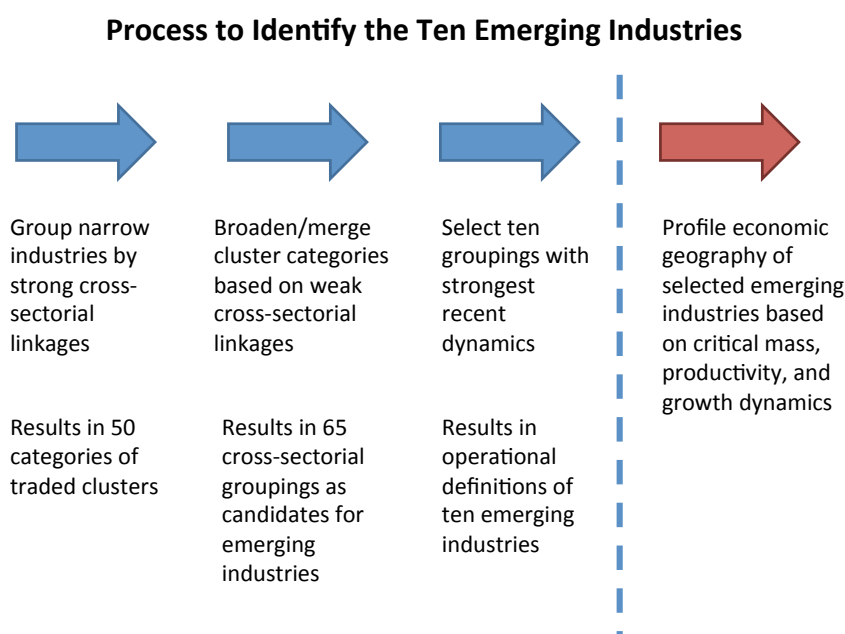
**Process to Identify the Ten Emerging Industries**

Group narrow industries by strong cross-sectorial linkages

Results in 50 categories of traded clusters

Broaden/merge cluster categories based on weak cross-sectorial linkages

Results in 65 cross-sectorial groupings as candidates for emerging industries

Select ten groupings with strongest recent dynamics

Results in operational definitions of ten emerging industries

Profile economic geography of selected emerging industries based on critical mass, productivity, and growth dynamics